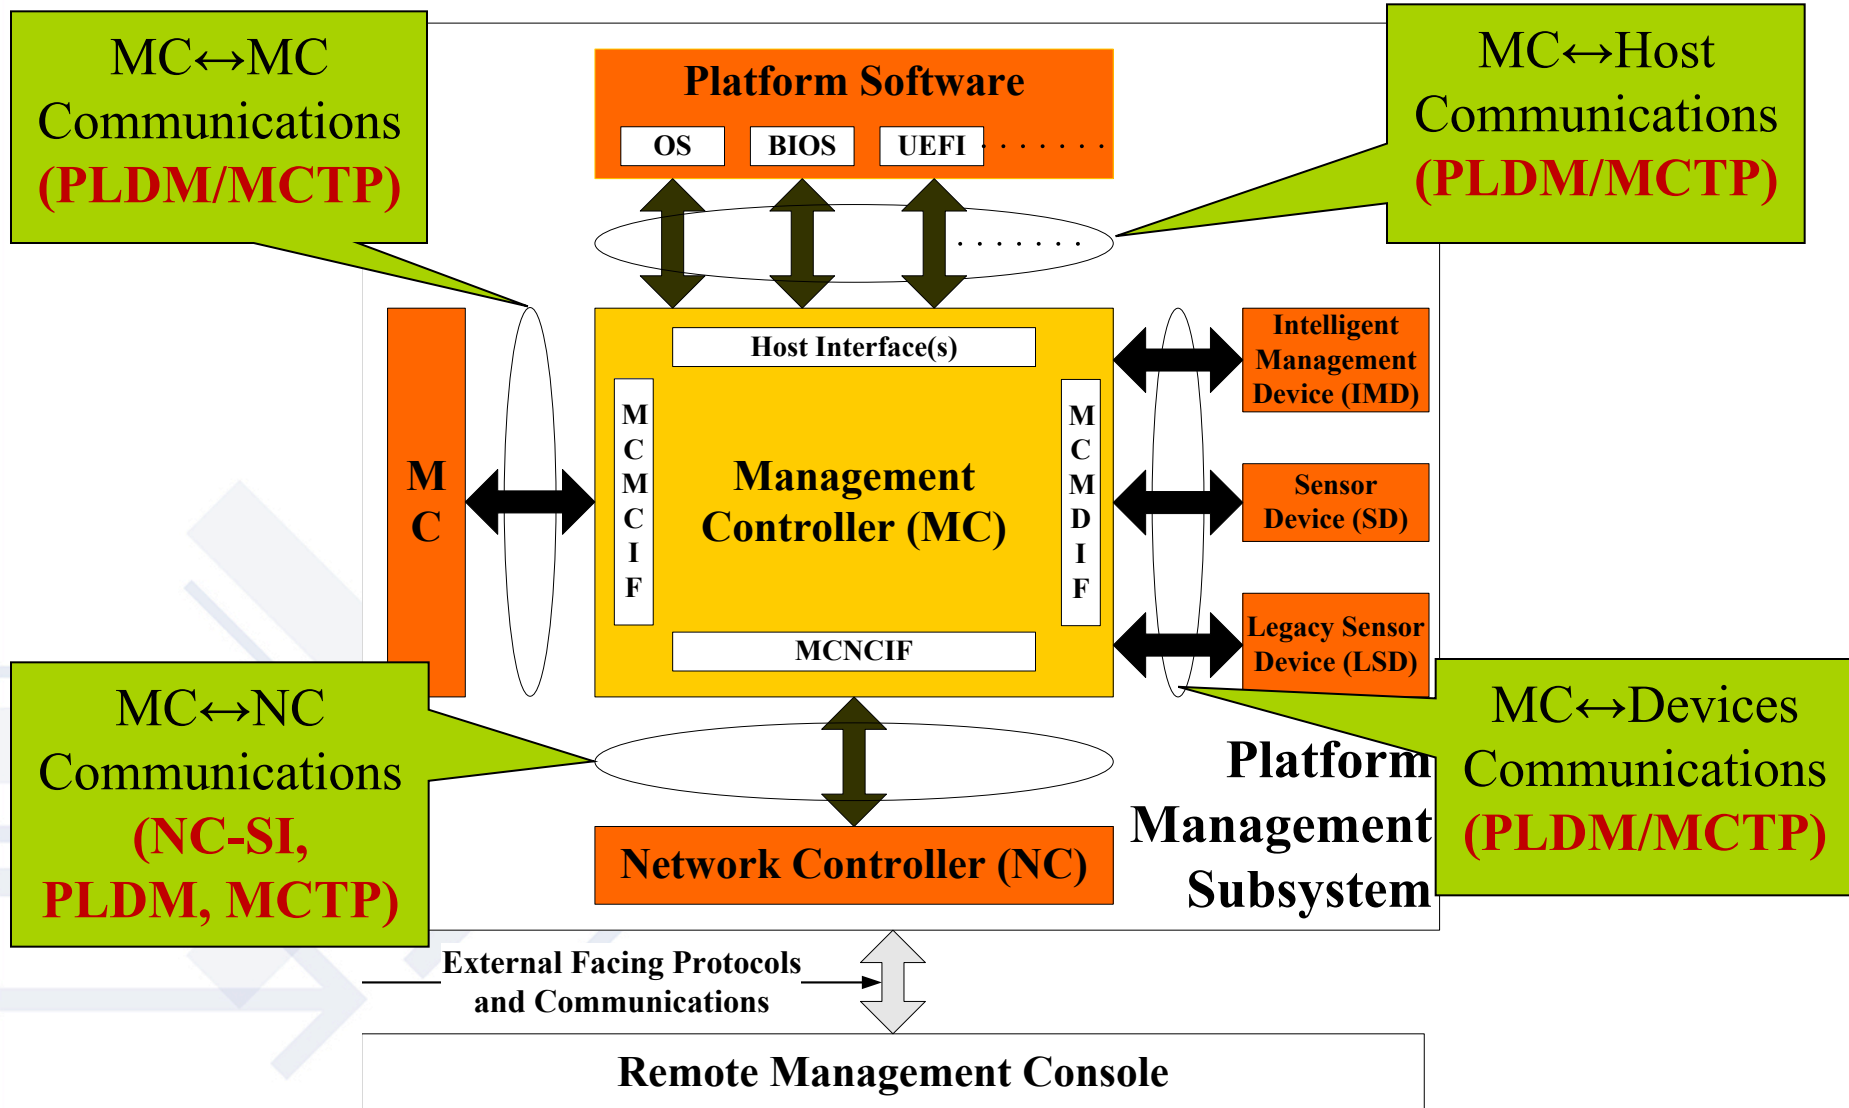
MC↔MC Communications (PLDM/MCTP)

Platform Software

OS

BIOS

UEFI

MC↔Host Communications (PLDM/MCTP)

M C

Host Interface(s)

M C M C I F

Management Controller (MC)

M C M D I F

MCNCIF

Intelligent Management Device (IMD)

Sensor Device (SD)

Legacy Sensor Device (LSD)

MC↔NC Communications (NC-SI, PLDM, MCTP)

MC↔Devices Communications (PLDM/MCTP)

Network Controller (NC)

Platform Management Subsystem

External Facing Protocols and Communications

Remote Management Console